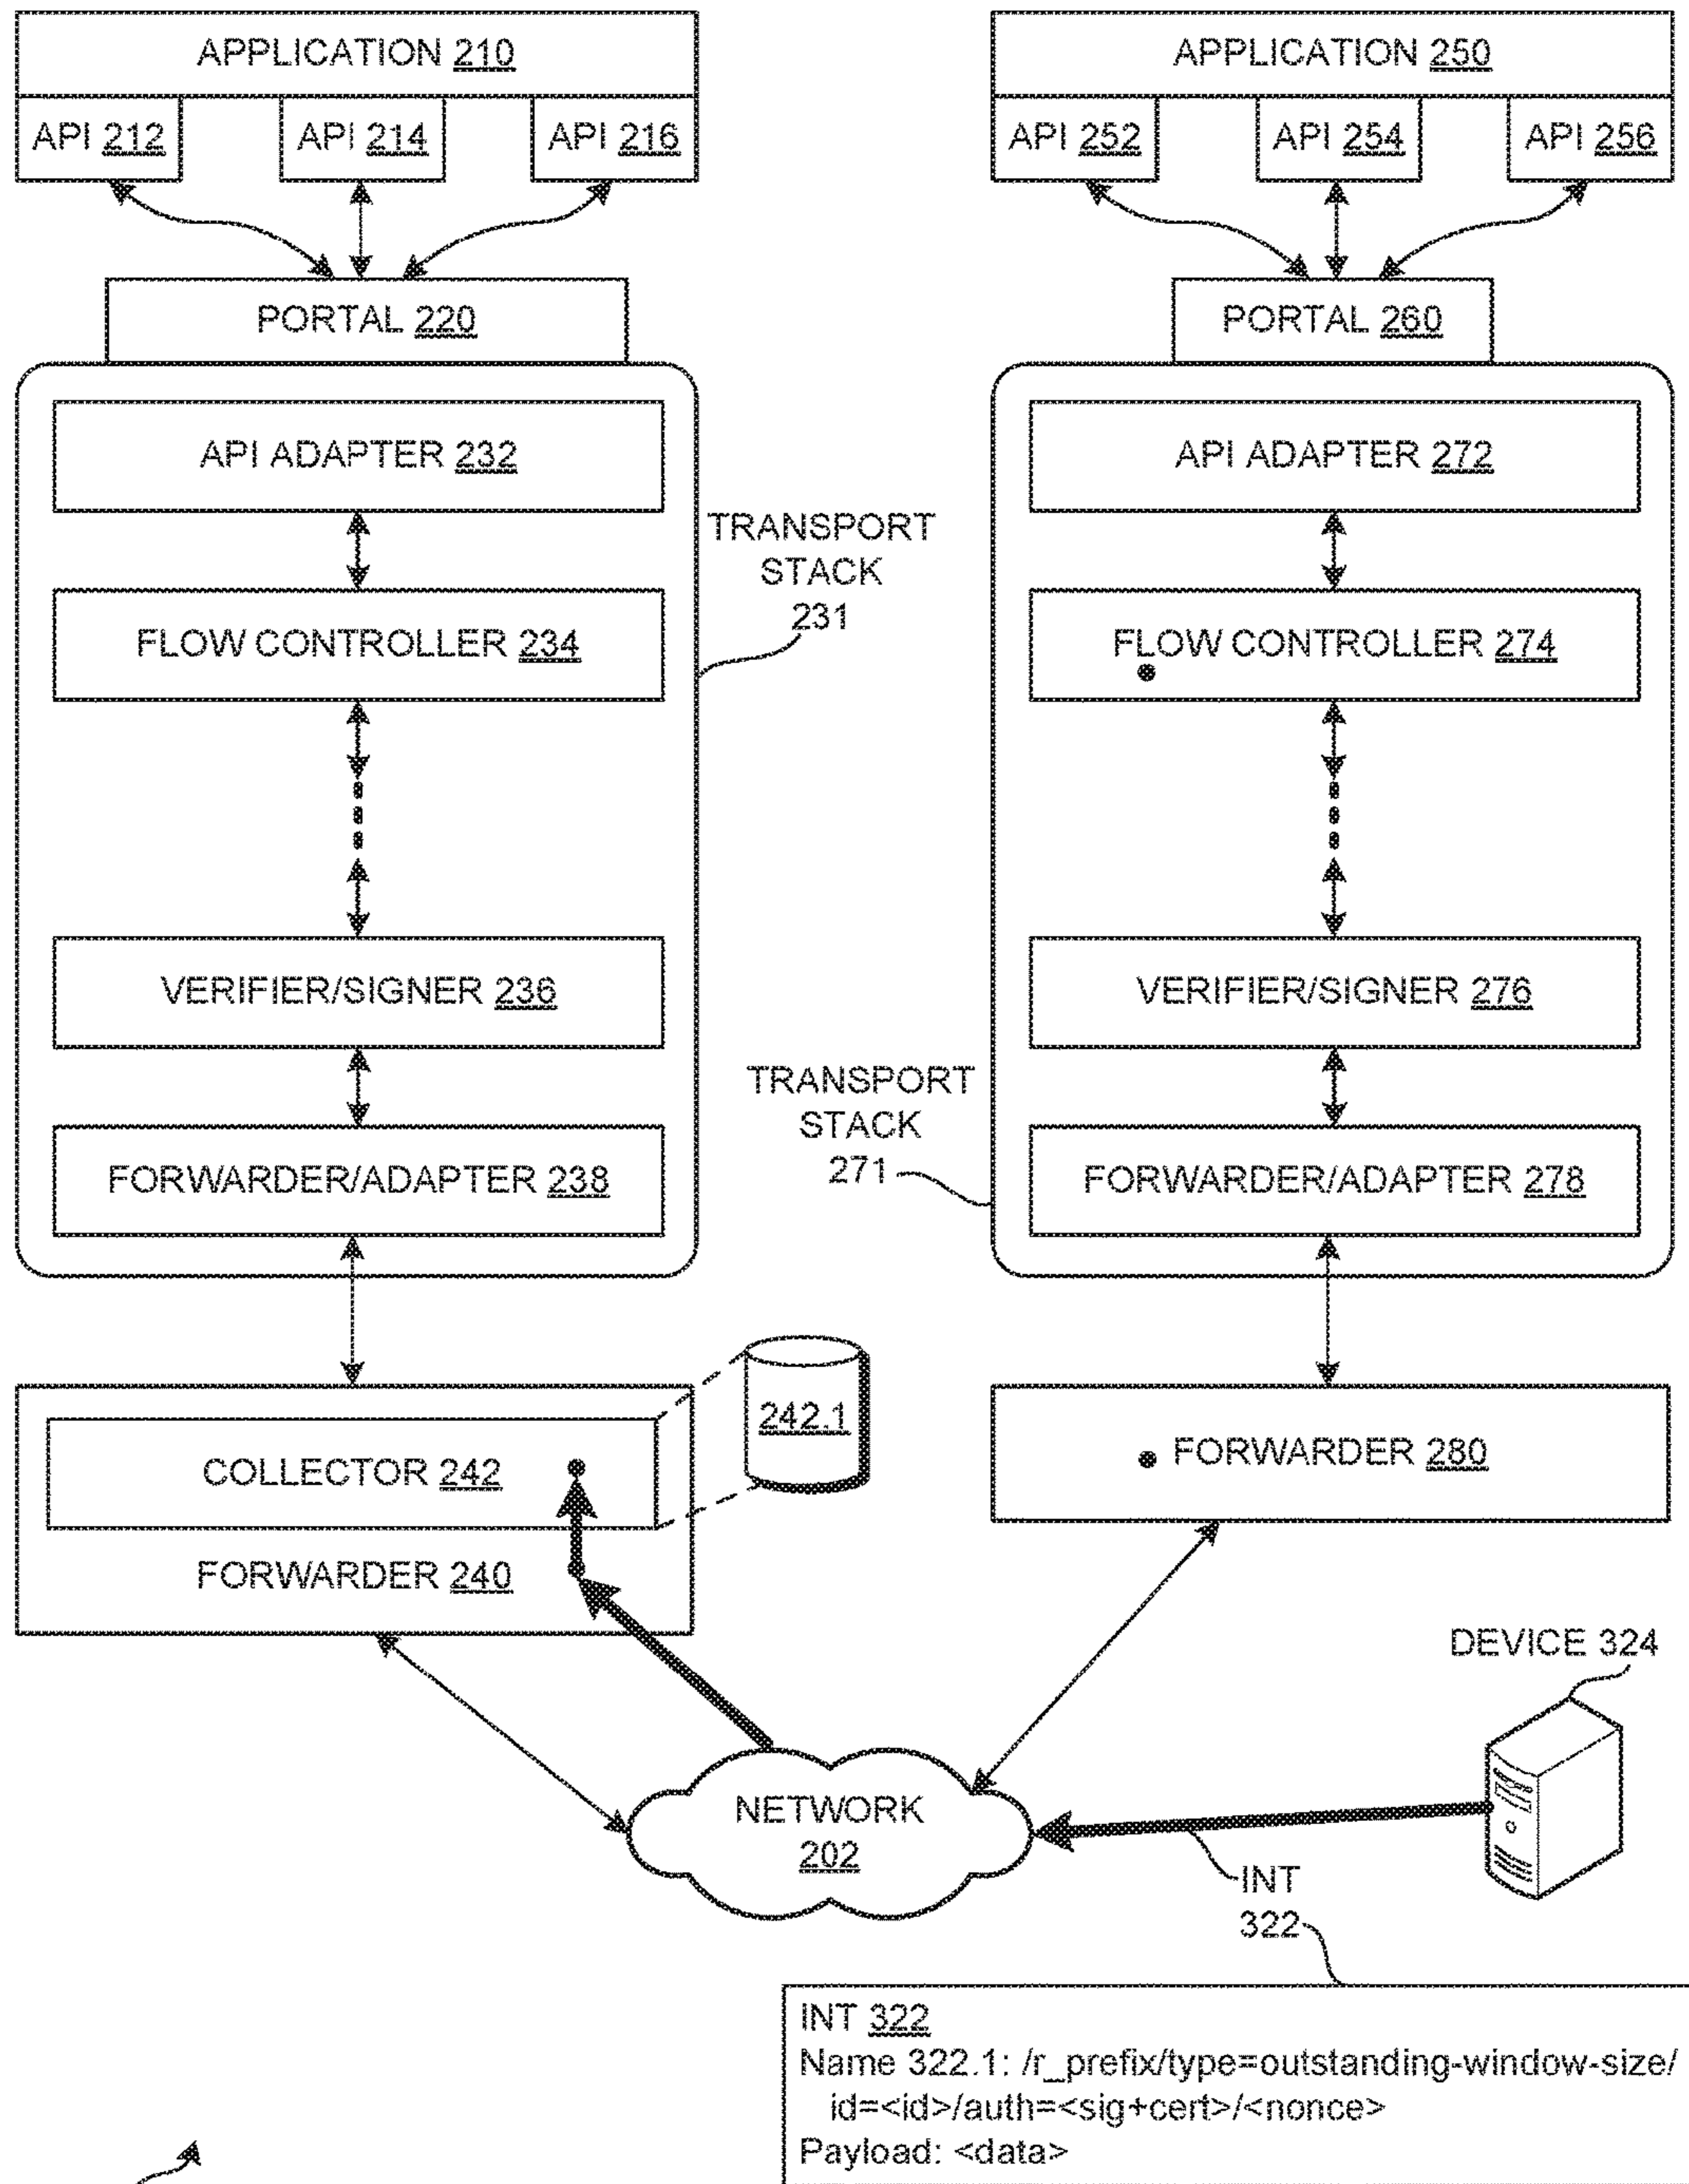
APPLICATION 210

API 212

API 214

API 216

PORTAL 220

API ADAPTER 232

FLOW CONTROLLER 234

VERIFIER/SIGNER 236

FORWARDER/ADAPTER 238

TRANSPORT STACK 231

APPLICATION 250

API 252

API 254

API 256

PORTAL 260

API ADAPTER 272

FLOW CONTROLLER 274

VERIFIER/SIGNER 276

FORWARDER/ADAPTER 278

TRANSPORT STACK 271

COLLECTOR 242

FORWARDER 240

242.1

FORWARDER 280

DEVICE 324

NETWORK 202

INT 322

INT 322
Name 322.1: /r_prefix/type=outstanding-window-size/ id=<id>/auth=<sig+cert>/<nonce>
Payload: <data>